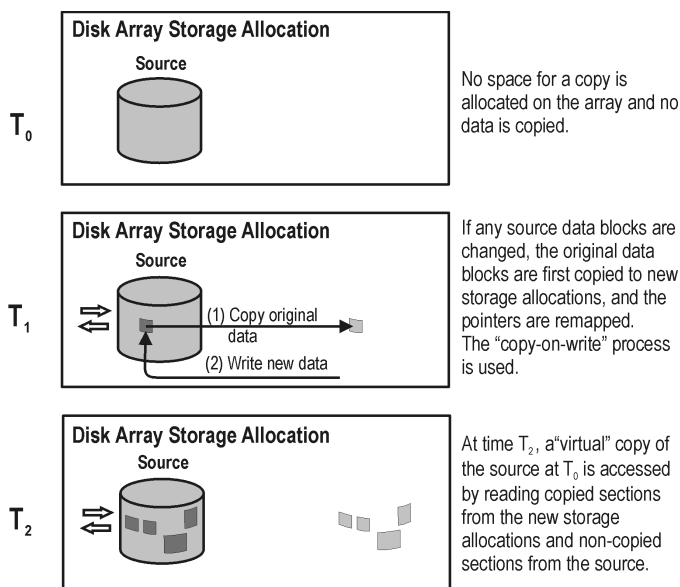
$T_0$

Disk Array Storage Allocation

Source

No space for a copy is allocated on the array and no data is copied.

$T_1$

Disk Array Storage Allocation

Source

(1) Copy original data

(2) Write new data

If any source data blocks are changed, the original data blocks are first copied to new storage allocations, and the pointers are remapped. The "copy-on-write" process is used.

$T_2$

Disk Array Storage Allocation

Source

At time $T_2$, a"virtual" copy of the source at $T_0$ is accessed by reading copied sections from the new storage allocations and non-copied sections from the source.